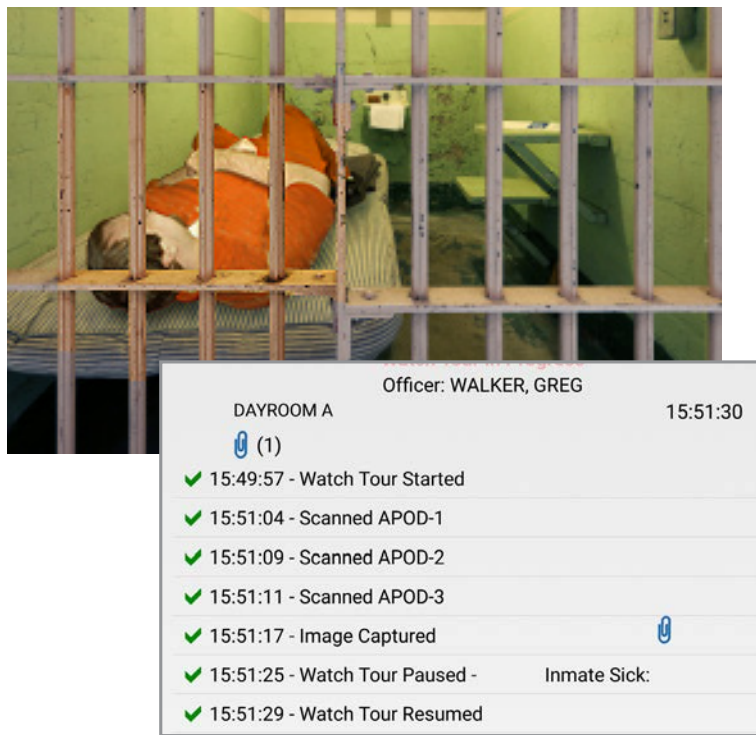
Watch Tour In Progress
Officer: WALKER, GREG
DAYROOM A
15:51:30
(1)
15:49:57 - Watch Tour Started
15:51:04 - Scanned APOD-1
15:51:09 - Scanned APOD-2
15:51:11 - Scanned APOD-3
15:51:17 - Image Captured
15:51:25 - Watch Tour Paused - Inmate Sick:
15:51:29 - Watch Tour Resumed